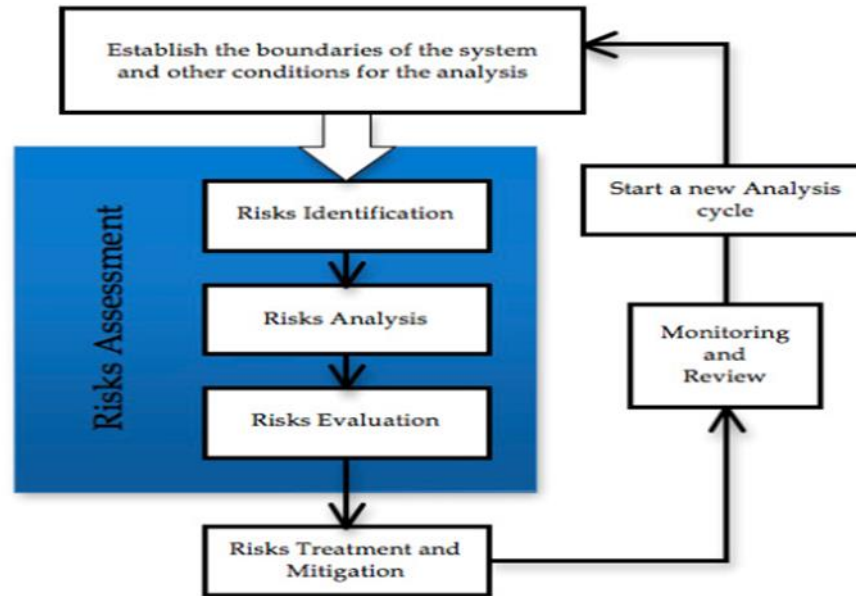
Establish the boundaries of the system and other conditions for the analysis

Risks Assessment

Risks Identification

Risks Analysis

Risks Evaluation

Risks Treatment and Mitigation

Monitoring and Review

Start a new Analysis cycle